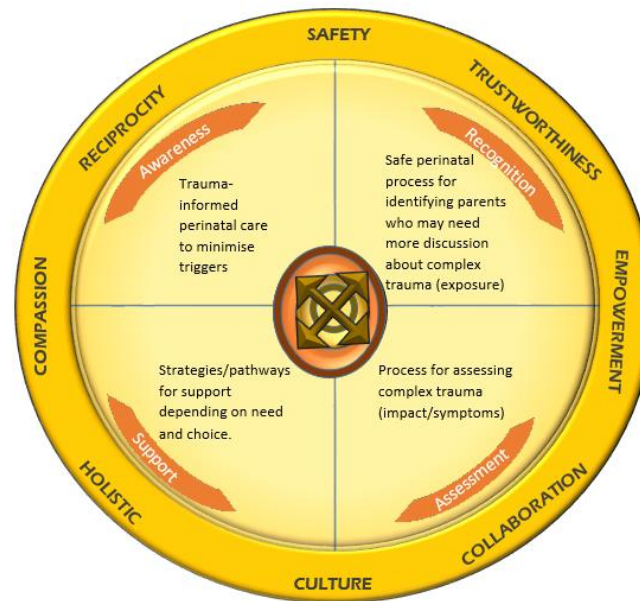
SAFETY

TRUSTWORTHINESS

EMPOWERMENT

COLLABORATION

CULTURE

HOLISTIC

COMPASSION

RECIPROCITY

Awareness

Trauma-informed perinatal care to minimise triggers

Recognition

Safe perinatal process for identifying parents who may need more discussion about complex trauma (exposure)

Support

Strategies/pathways for support depending on need and choice.

Assessment

Process for assessing complex trauma (impact/symptoms)